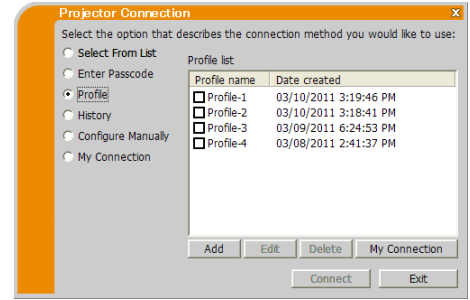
Projector Connection

X

Select the option that describes the connection method you would like to use:

Select From List

Enter Passcode

Profile

History

Configure Manually

My Connection

Profile list

| Profile name | Date created |
|---|---|
| Profile-1 | 03/10/2011 3:19:46 PM |
| Profile-2 | 03/10/2011 3:18:41 PM |
| Profile-3 | 03/09/2011 6:24:53 PM |
| Profile-4 | 03/08/2011 2:41:37 PM |

Add
Edit
Delete
My Connection

Connect
Exit